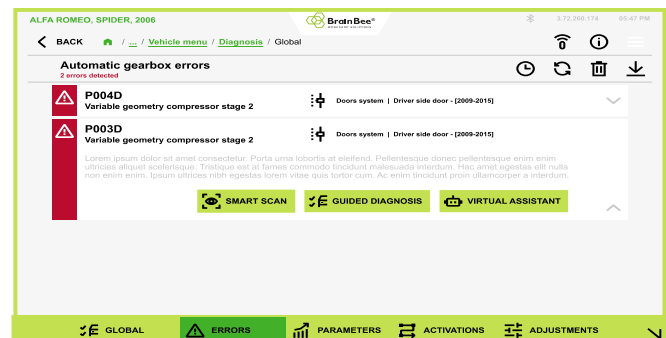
ALFA ROMEO, SPIDER, 2006

Brain Bee®

3.72.260.174 05:47 PM

BACK / ... / Vehicle menu / Diagnosis / Global

Automatic gearbox errors
2 errors detected

P004D
Variable geometry compressor stage 2

Doors system | Driver side door - [2009-2015]

P003D
Variable geometry compressor stage 2

Doors system | Driver side door - [2009-2015]

Lorem ipsum dolor sit amet consectetur. Porta urna lobortis at eleifend. Pellentesque donec pellentesque enim enim ultricies aliquet scelerisque. Tristique est at fames commodo tincidunt malesuada interdum. Hac amet egestas elit nulla non enim enim. Ipsum ultrices nibh egestas lorem vitae quis tortor cum. Ac enim tincidunt proin ullamcorper a interdum.

SMART SCAN
GUIDED DIAGNOSIS
VIRTUAL ASSISTANT

GLOBAL
ERRORS
PARAMETERS
ACTIVATIONS
ADJUSTMENTS